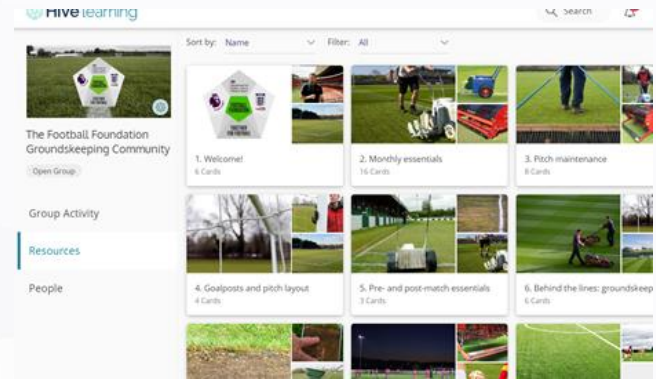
Hive learning

Search

Sort by: Name

Filter: All

The Football Foundation Groundskeeping Community

Open Group

Group Activity

Resources

People

1. Welcome!
6 Cards

2. Monthly essentials
16 Cards

3. Pitch maintenance
8 Cards

4. Goalposts and pitch layout
4 Cards

5. Pre- and post-match essentials
3 Cards

6. Behind the lines: groundskeep
6 Cards